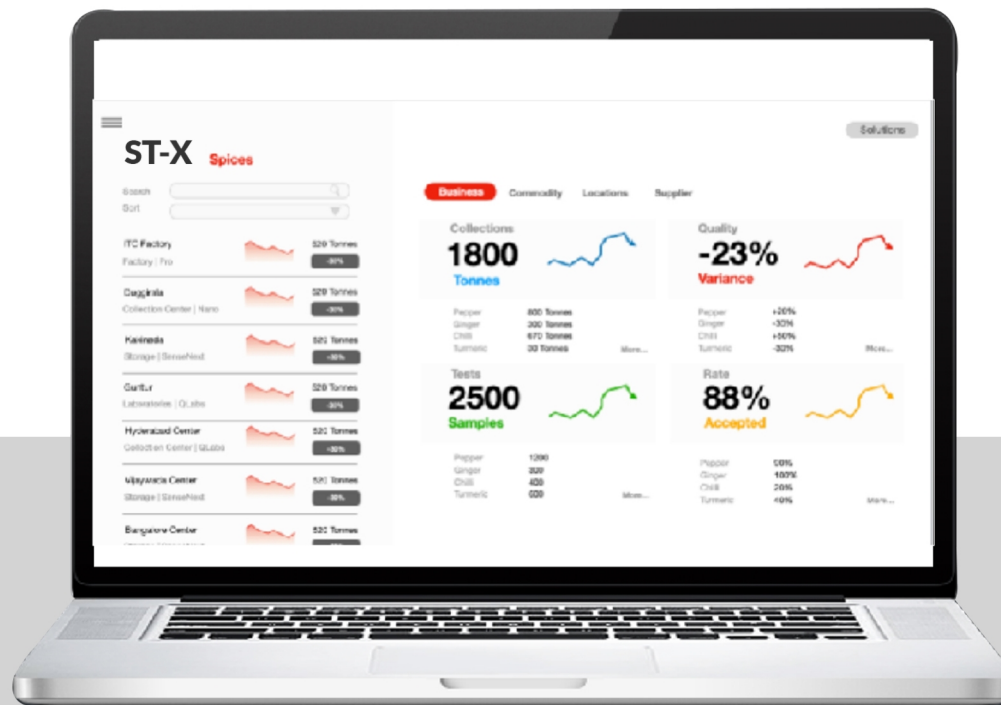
ST-X Spices

Solutions

Search
Sort

ITC Factory
Factory | Fro
520 Tonnes
-30%

Guggirala
Collection Center | Nano
520 Tonnes
-30%

Kakinada
Storage | SenseNext
520 Tonnes
-30%

Guntur
Laboratories | QLabs
520 Tonnes
-30%

Hyderabad Center
Collection Center | QLabs
520 Tonnes
-30%

Vijayawada Center
Storage | SenseNext
520 Tonnes
-30%

Bangalore Center
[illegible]
520 Tonnes
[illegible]

Business Commodity Locations Supplier

Collections
1800
Tonnes

Pepper 800 Tonnes
Ginger 300 Tonnes
Chilli 670 Tonnes
Turmeric 30 Tonnes
More...

Quality
-23%
Variance

Pepper +20%
Ginger -30%
Chilli +50%
Turmeric -30%
More...

Tests
2500
Samples

Pepper 1200
Ginger 320
Chilli 430
Turmeric 620
More...

Rate
88%
Accepted

Pepper 50%
Ginger 100%
Chilli 20%
Turmeric 40%
More...